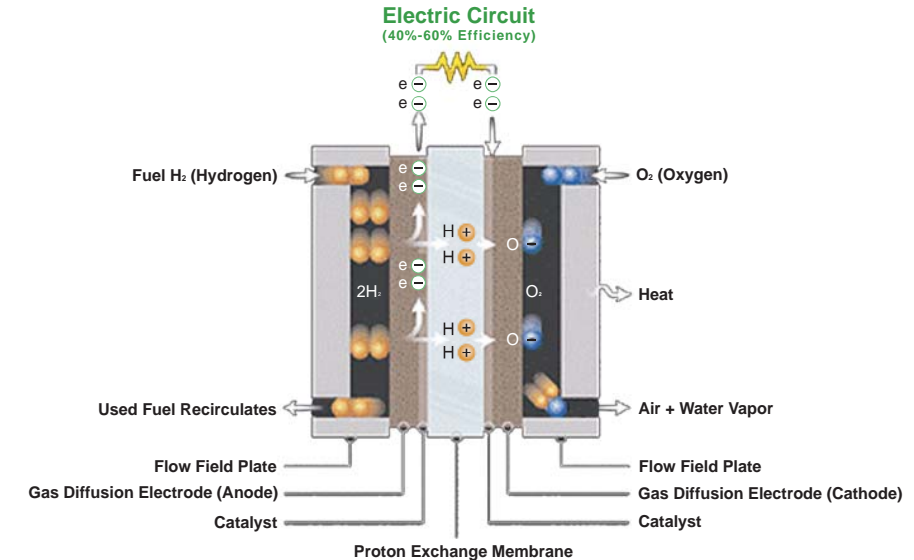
Electric Circuit
(40%-60% Efficiency)

e⊖ e⊖
e⊖ e⊖

Fuel $H_2$ (Hydrogen)
$O_2$ (Oxygen)

e⊖
e⊖
H⊕
H⊕
O⊖
e⊖
e⊖
$2H_2$
$O_2$
Heat
H⊕
H⊕
O⊖

Used Fuel Recirculates
Air + Water Vapor

Flow Field Plate
Gas Diffusion Electrode (Anode)
Catalyst
Flow Field Plate
Gas Diffusion Electrode (Cathode)
Catalyst
Proton Exchange Membrane